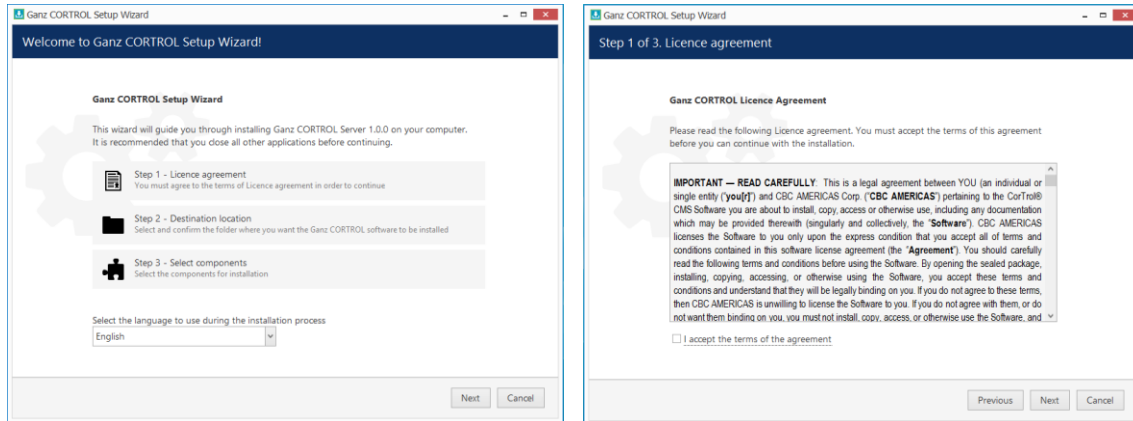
Ganz CORTROL Setup Wizard

Welcome to Ganz CORTROL Setup Wizard!

Ganz CORTROL Setup Wizard

This wizard will guide you through installing Ganz CORTROL Server 1.0.0 on your computer. It is recommended that you close all other applications before continuing.

Step 1 - Licence agreement
You must agree to the terms of Licence agreement in order to continue

Step 2 - Destination location
Select and confirm the folder where you want the Ganz CORTROL software to be installed

Step 3 - Select components
Select the components for installation

Select the language to use during the installation process

English

Next Cancel

Ganz CORTROL Setup Wizard

Step 1 of 3. Licence agreement

Ganz CORTROL Licence Agreement

Please read the following Licence agreement. You must accept the terms of this agreement before you can continue with the installation.

IMPORTANT — READ CAREFULLY: This is a legal agreement between YOU (an individual or single entity ("you[r]") and CBC AMERICAS Corp. ("CBC AMERICAS") pertaining to the CorTrol® CMS Software you are about to install, copy, access or otherwise use, including any documentation which may be provided therewith (singularly and collectively, the "Software"). CBC AMERICAS licenses the Software to you only upon the express condition that you accept all of terms and conditions contained in this software license agreement (the "Agreement"). You should carefully read the following terms and conditions before using the Software. By opening the sealed package, installing, copying, accessing, or otherwise using the Software, you accept these terms and conditions and understand that they will be legally binding on you. If you do not agree to these terms, then CBC AMERICAS is unwilling to license the Software to you. If you do not agree with them, or do not want them binding on you, you must not install, copy, access, or otherwise use the Software, and

I accept the terms of the agreement

Previous Next Cancel